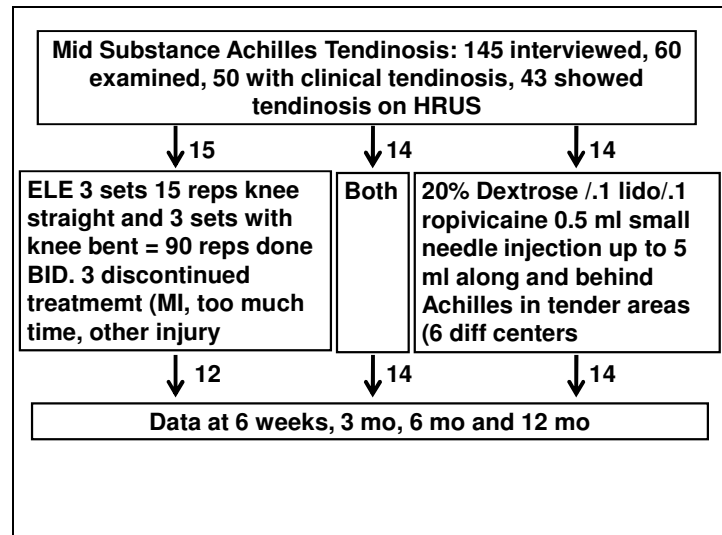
Mid Substance Achilles Tendinosis: 145 interviewed, 60 examined, 50 with clinical tendinosis, 43 showed tendinosis on HRUS

15

14

14

ELE 3 sets 15 reps knee straight and 3 sets with knee bent = 90 reps done BID. 3 discontinued treatmemt (MI, too much time, other injury

Both

20% Dextrose /.1 lido/.1 ropivicaine 0.5 ml small needle injection up to 5 ml along and behind Achilles in tender areas (6 diff centers

12

14

14

Data at 6 weeks, 3 mo, 6 mo and 12 mo